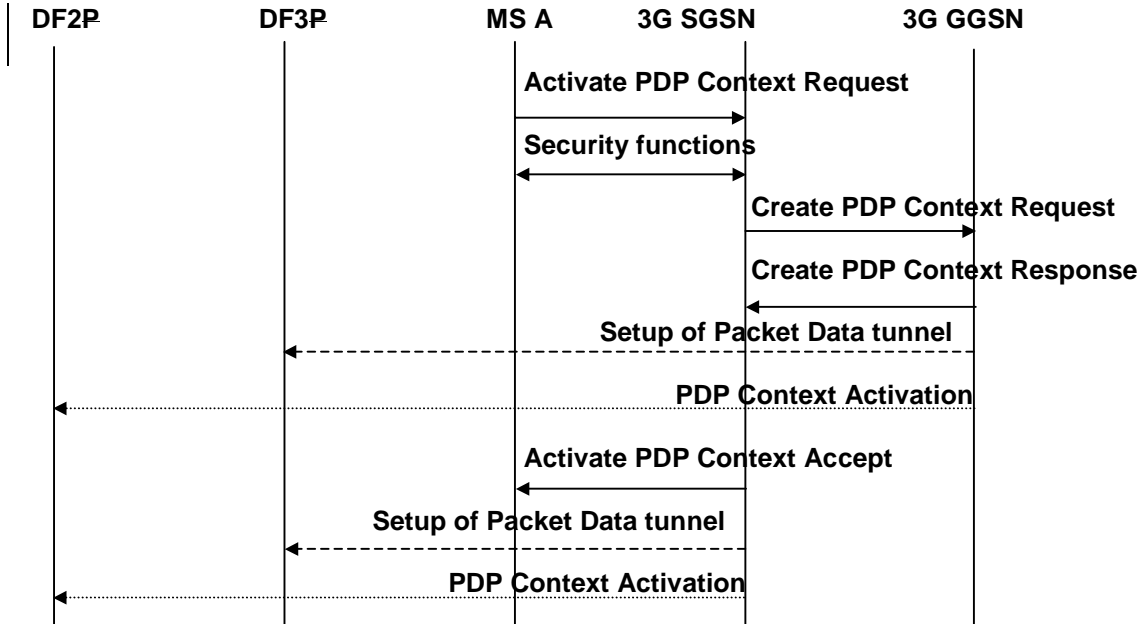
DF2P DF3P MS A 3G SGSN 3G GGSN

Activate PDP Context Request

Security functions

Create PDP Context Request

Create PDP Context Response

Setup of Packet Data tunnel

PDP Context Activation

Activate PDP Context Accept

Setup of Packet Data tunnel

PDP Context Activation